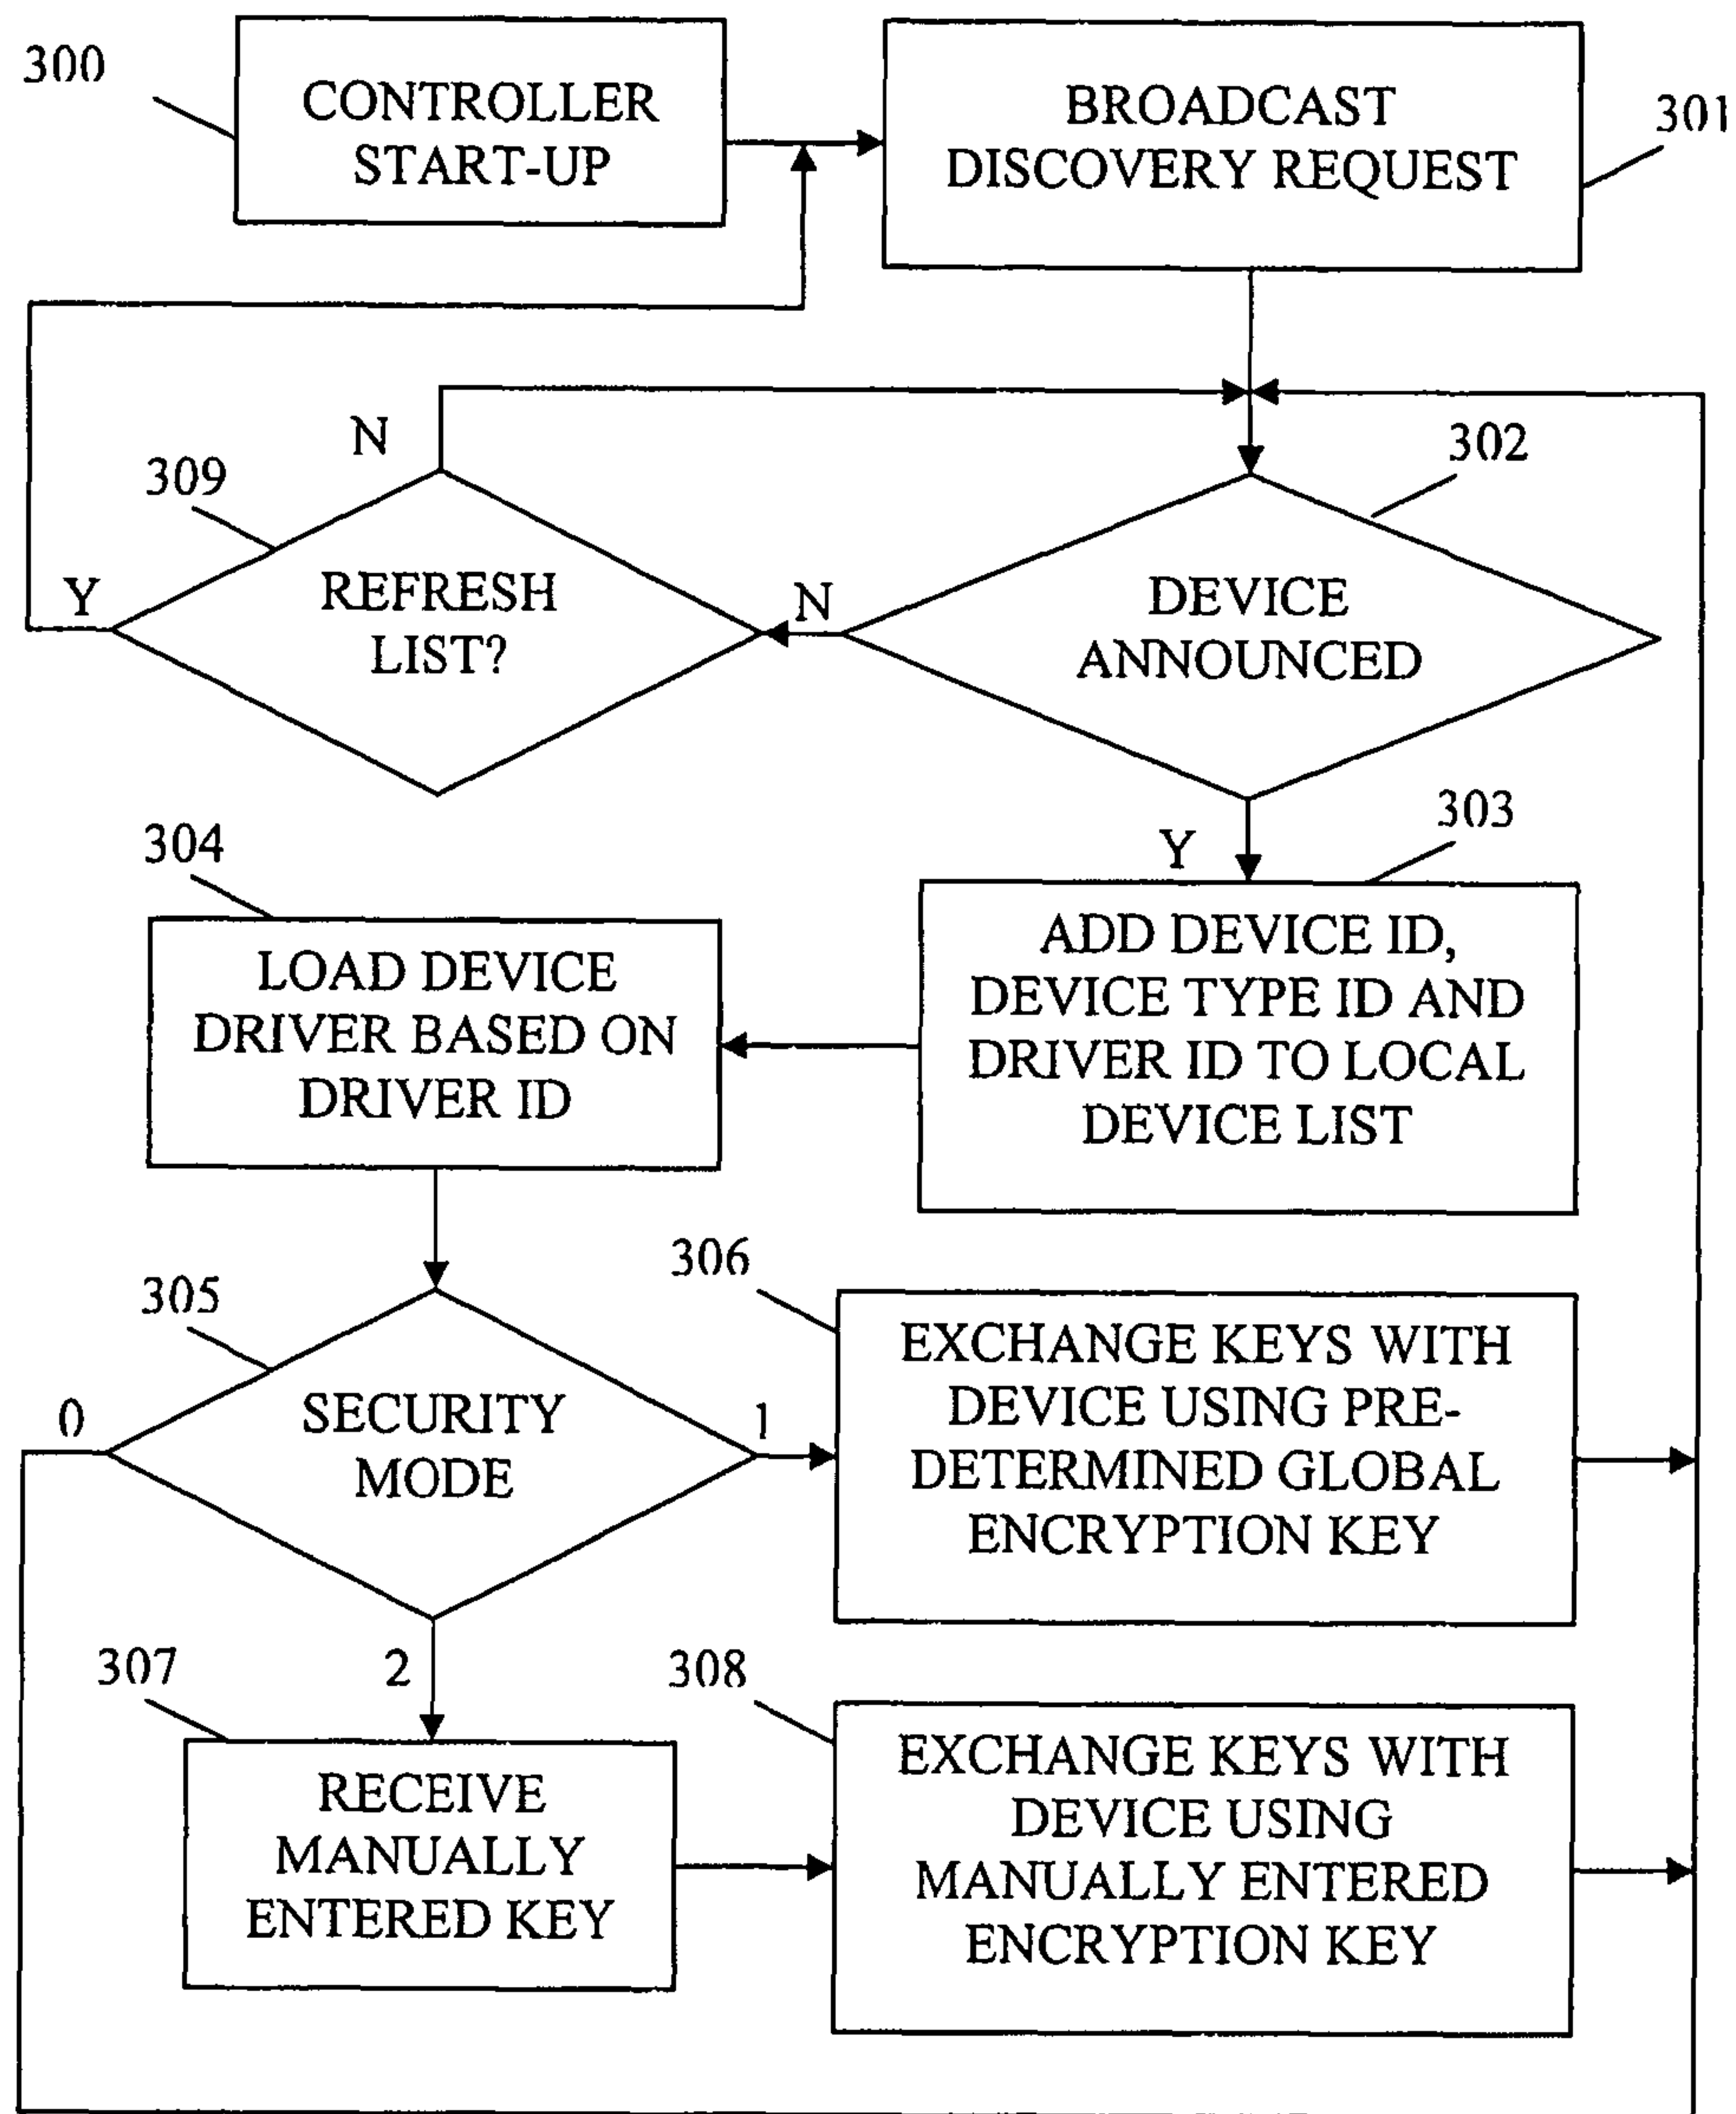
300

CONTROLLER START-UP

BROADCAST DISCOVERY REQUEST

301

N

309

REFRESH LIST?

Y

N

302

DEVICE ANNOUNCED

Y

303

304

LOAD DEVICE DRIVER BASED ON DRIVER ID

ADD DEVICE ID, DEVICE TYPE ID AND DRIVER ID TO LOCAL DEVICE LIST

305

SECURITY MODE

0

1

306

EXCHANGE KEYS WITH DEVICE USING PRE-DETERMINED GLOBAL ENCRYPTION KEY

307

2

308

RECEIVE MANUALLY ENTERED KEY

EXCHANGE KEYS WITH DEVICE USING MANUALLY ENTERED ENCRYPTION KEY